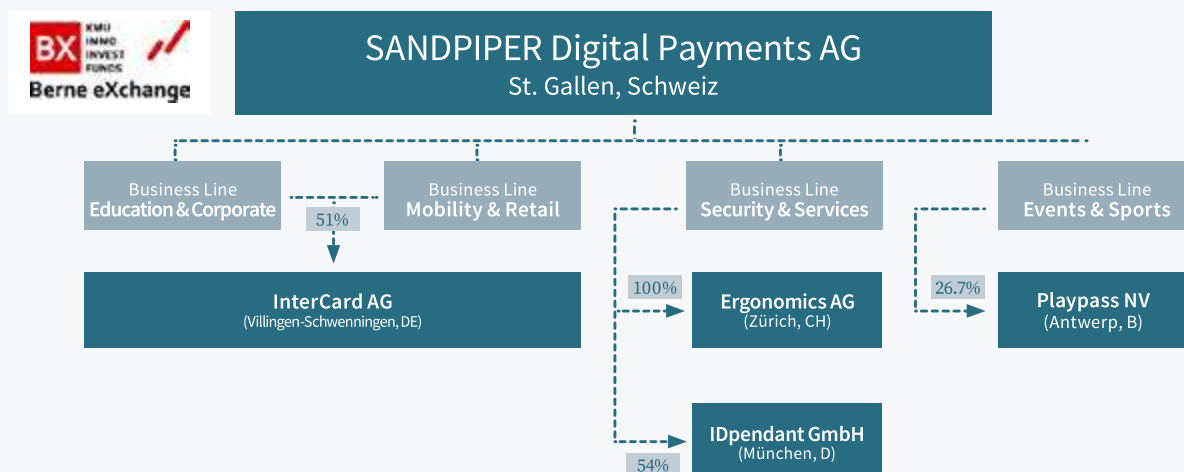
BX KMU INMO INVEST FUNDS
Berne eXchange

SANDPIPER Digital Payments AG
St. Gallen, Schweiz

Business Line
Education & Corporate

Business Line
Mobility & Retail

51%

InterCard AG
(Villingen-Schwenningen, DE)

Business Line
Security & Services

100%

Ergonomics AG
(Zürich, CH)

IDpendant GmbH
(München, D)

54%

Business Line
Events & Sports

26.7%

Playpass NV
(Antwerp, B)